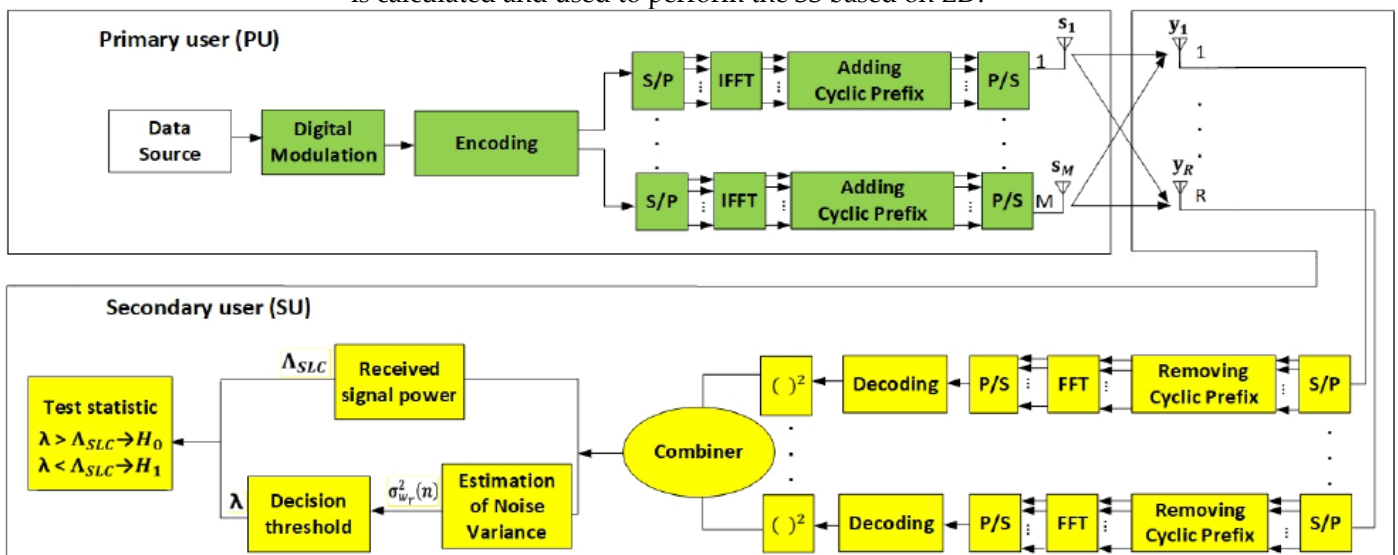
is calculated and used to perform the SS based on ED.

Primary user (PU)

Data Source

Digital Modulation

Encoding

S/P

IFFT

Adding Cyclic Prefix

P/S

1

$\mathbf{s_1}$

S/P

IFFT

Adding Cyclic Prefix

P/S

M

$\mathbf{s}_M$

$\mathbf{y_1}$

1

$\mathbf{y}_R$

R

Secondary user (SU)

Test statistic
$\lambda > \Lambda_{SLC} \rightarrow H_0$
$\lambda < \Lambda_{SLC} \rightarrow H_1$

$\Lambda_{SLC}$

Received signal power

$\lambda$

Decision threshold

$\sigma^2_{w_r}(n)$

Estimation of Noise Variance

Combiner

$(\ )^2$

Decoding

P/S

FFT

Removing Cyclic Prefix

S/P

$(\ )^2$

Decoding

P/S

FFT

Removing Cyclic Prefix

S/P